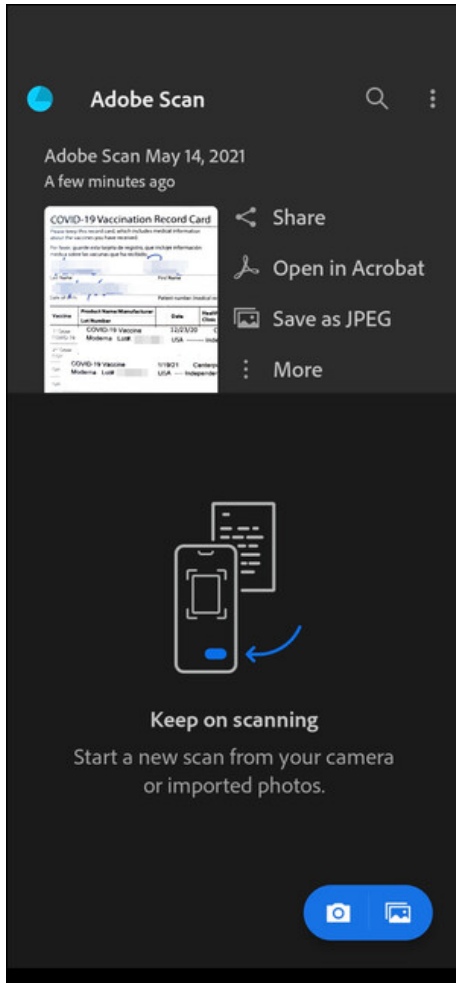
Adobe Scan

Adobe Scan May 14, 2021
A few minutes ago

COVID-19 Vaccination Record Card
Please keep this record card, which includes medical information about the vaccines you have received.
Por favor, guarde esta tarjeta de registro, que incluye información médica sobre las vacunas que ha recibido.

Last Name
First Name
Date of birth
Patient number (medical record or IIS record number)

| Vaccine | Product Name/Manufacturer Lot Number | Date | Healthcare Professional or Clinic Site |
|---|---|---|---|
| 1st Dose COVID-19 | COVID-19 Vaccine Moderna Lot# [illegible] | 12/23/20 | USA —— Inde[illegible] |
| 2nd Dose COVID-19 | COVID-19 Vaccine Moderna Lot# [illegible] | 1/19/21 | Centerpo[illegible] USA —— Independe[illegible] |

Share
Open in Acrobat
Save as JPEG
More

Keep on scanning
Start a new scan from your camera or imported photos.